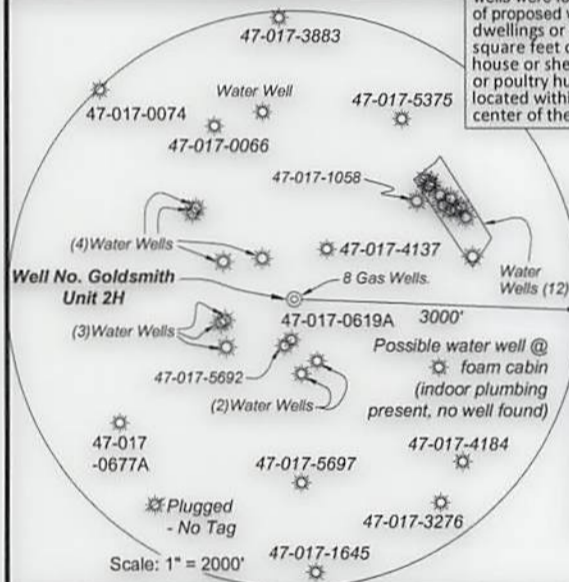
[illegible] of proposed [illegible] dwellings or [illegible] square feet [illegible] house or she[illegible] or poultry h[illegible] located withi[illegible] center of the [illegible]

47-017-3883

47-017-0074

Water Well

47-017-5375

47-017-0066

47-017-1058

(4)Water Wells

47-017-4137

Well No. Goldsmith Unit 2H

8 Gas Wells.

Water Wells (12)

(3)Water Wells

47-017-0619A

3000'

Possible water well @ foam cabin (indoor plumbing present, no well found)

47-017-5692

(2)Water Wells

47-017 -0677A

47-017-4184

47-017-5697

Plugged - No Tag

47-017-3276

Scale: 1" = 2000'

47-017-1645